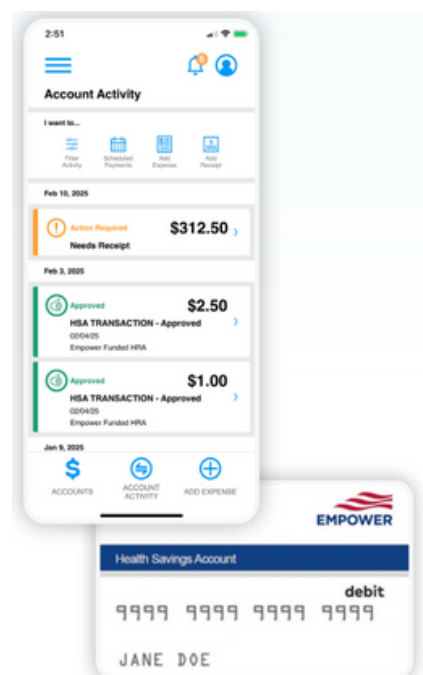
2:51

Account Activity

I want to...

Filter Activity

Scheduled Payments

Add Expense

Add Receipt

Feb 10, 2025

Action Required

$312.50

Needs Receipt

Feb 3, 2025

Approved

$2.50

HSA TRANSACTION - Approved

02/04/25

Empower Funded HRA

Approved

$1.00

HSA TRANSACTION - Approved

02/04/25

Empower Funded HRA

Jan 9, 2025

ACCOUNTS

ACCOUNT ACTIVITY

ADD EXPENSE

EMPOWER

Health Savings Account

debit

9999 9999 9999 9999

JANE DOE